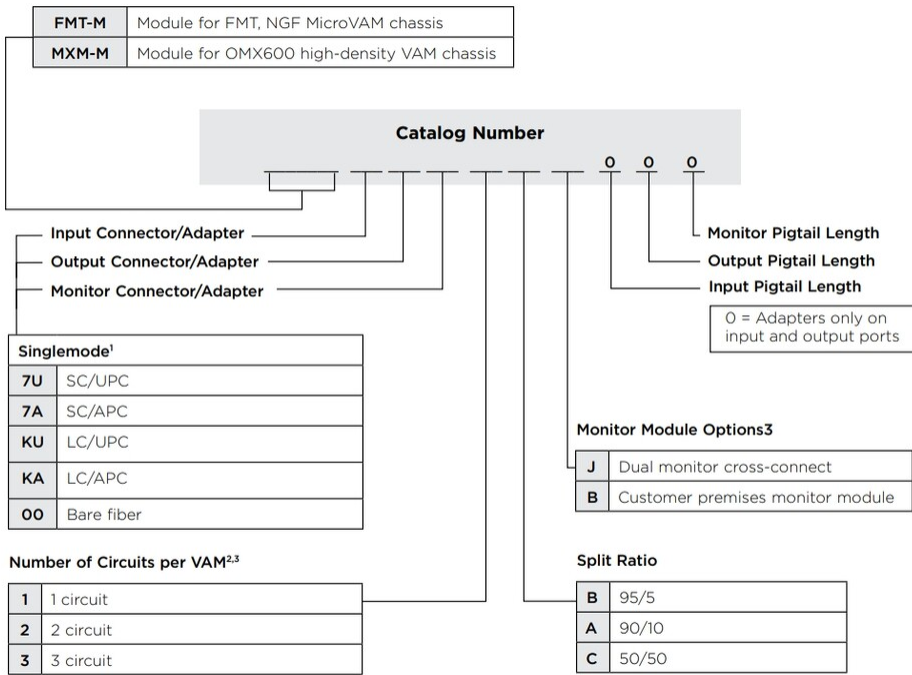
| FMT-M | Module for FMT, NGF MicroVAM chassis |
|---|---|
| MXM-M | Module for OMX600 high-density VAM chassis |

Catalog Number

0 0 0

Input Connector/Adapter

Output Connector/Adapter

Monitor Connector/Adapter

Monitor Pigtail Length

Output Pigtail Length

Input Pigtail Length

0 = Adapters only on input and output ports

| Singlemode$^1$ | |
|---|---|
| 7U | SC/UPC |
| 7A | SC/APC |
| KU | LC/UPC |
| KA | LC/APC |
| 00 | Bare fiber |

Monitor Module Options3

| J | Dual monitor cross-connect |
|---|---|
| B | Customer premises monitor module |

Number of Circuits per VAM$^{2,3}$

| 1 | 1 circuit |
|---|---|
| 2 | 2 circuit |
| 3 | 3 circuit |

Split Ratio

| B | 95/5 |
|---|---|
| A | 90/10 |
| C | 50/50 |